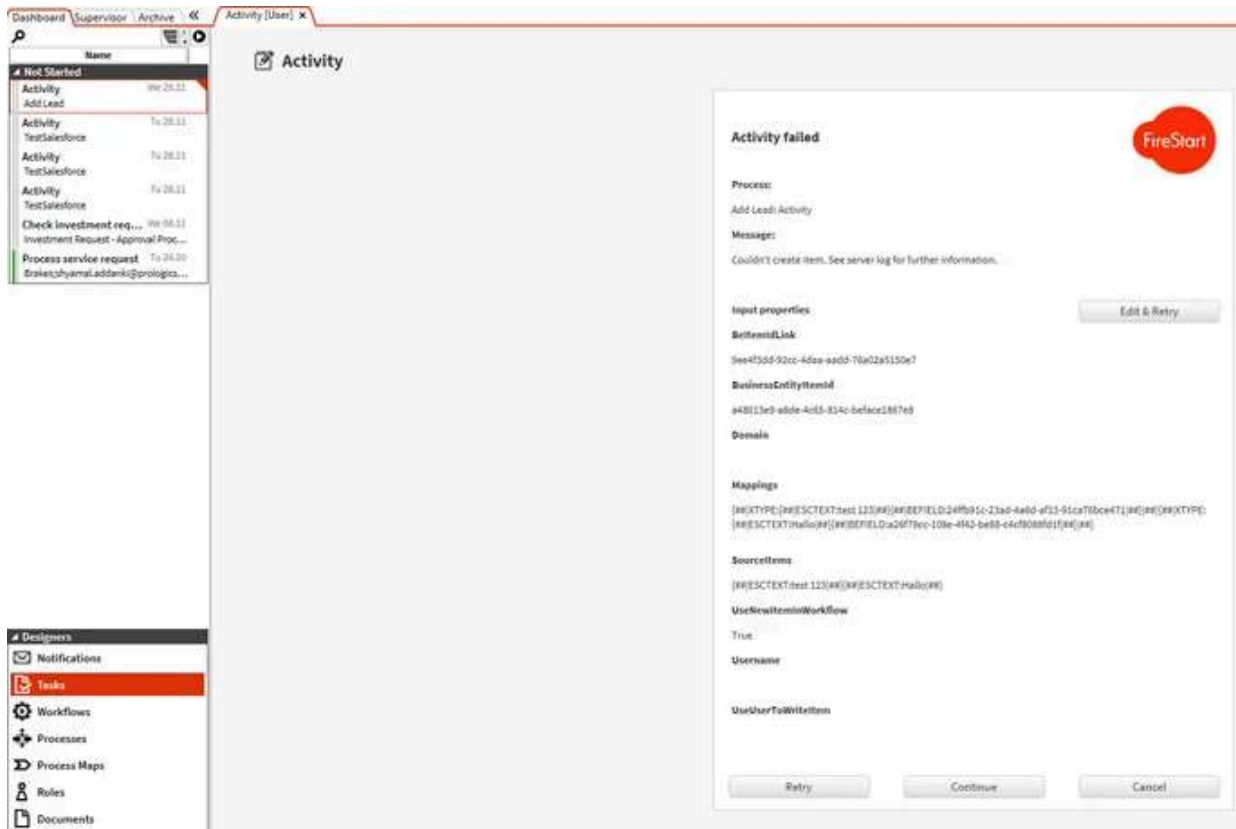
Dashboard Supervisor Archive «

Activity [User] ×

Name

Not Started

Activity We 29.11
Add Lead

Activity Tu 28.11
TestSalesforce

Activity Tu 28.11
TestSalesforce

Activity Tu 28.11
TestSalesforce

Check investment req... We 08.11
Investment Request - Approval Proc...

Process service request Tu 24.10
Brakes;shyamal.addanki@prologics...

Designers

Notifications

Tasks

Workflows

Processes

Process Maps

Roles

Documents

Activity

Activity failed

FireStart

Process:

Add Lead: Activity

Message:

Couldn't create item. See server log for further information.

Input properties

Edit & Retry

BefiendLink

9ee4f5dd-92cc-4daa-aadd-76a02a5150e7

BusinessEntityItemId

a48013e0-adde-4c65-814c-beface1867e8

Domain

Mappings

[##XTYPE:[##ESCTEXT:test 123|##]|##BEFIELD:24ffb91c-23ad-4a6d-af15-91ca76bce471|##]|##]|##XTYPE:[##ESCTEXT:Hallo|##]|##BEFIELD:a26f79cc-108e-4f42-be88-c4cf8088fd1f|##]|##]

SourceItems

[##ESCTEXT:test 123|##]|##ESCTEXT:Hallo|##]

UseNewItemInWorkflow

True

Username

UseUserToWriteItem

Retry

Continue

Cancel